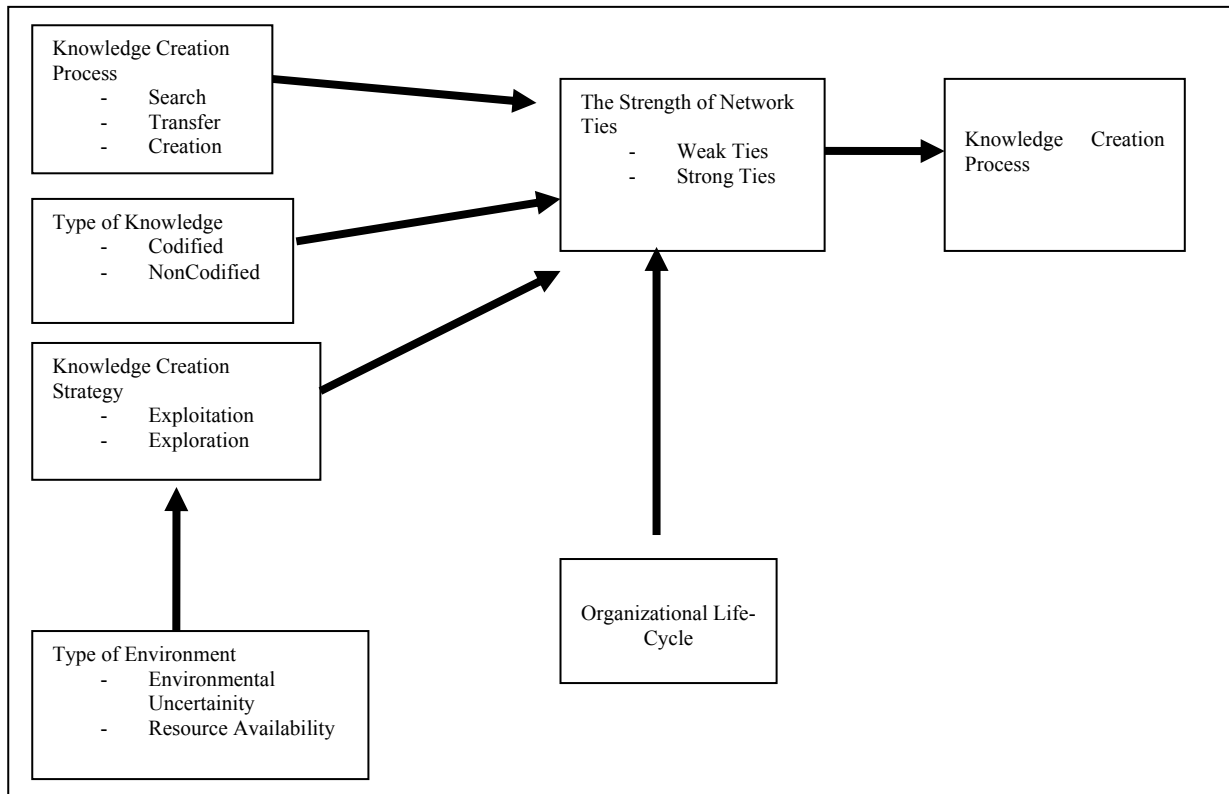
Knowledge Creation Process
- Search
- Transfer
- Creation

Type of Knowledge
- Codified
- NonCodified

Knowledge Creation Strategy
- Exploitation
- Exploration

Type of Environment
- Environmental Uncertainity
- Resource Availability

The Strength of Network Ties
- Weak Ties
- Strong Ties

Knowledge Creation Process

Organizational Life-Cycle